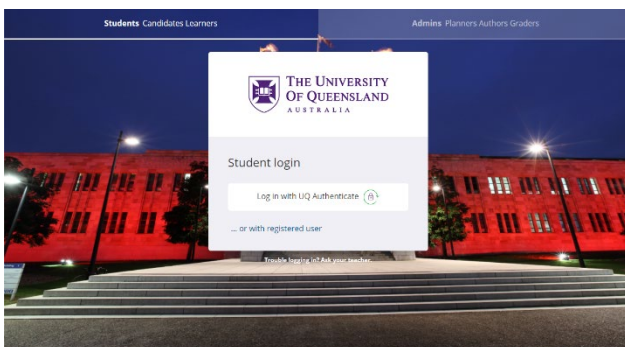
**Students** Candidates Learners

**Admins** Planners Authors Graders

THE UNIVERSITY OF QUEENSLAND
AUSTRALIA

Student login

Log in with UQ Authenticate

... or with registered user

Trouble logging in? Ask your teacher